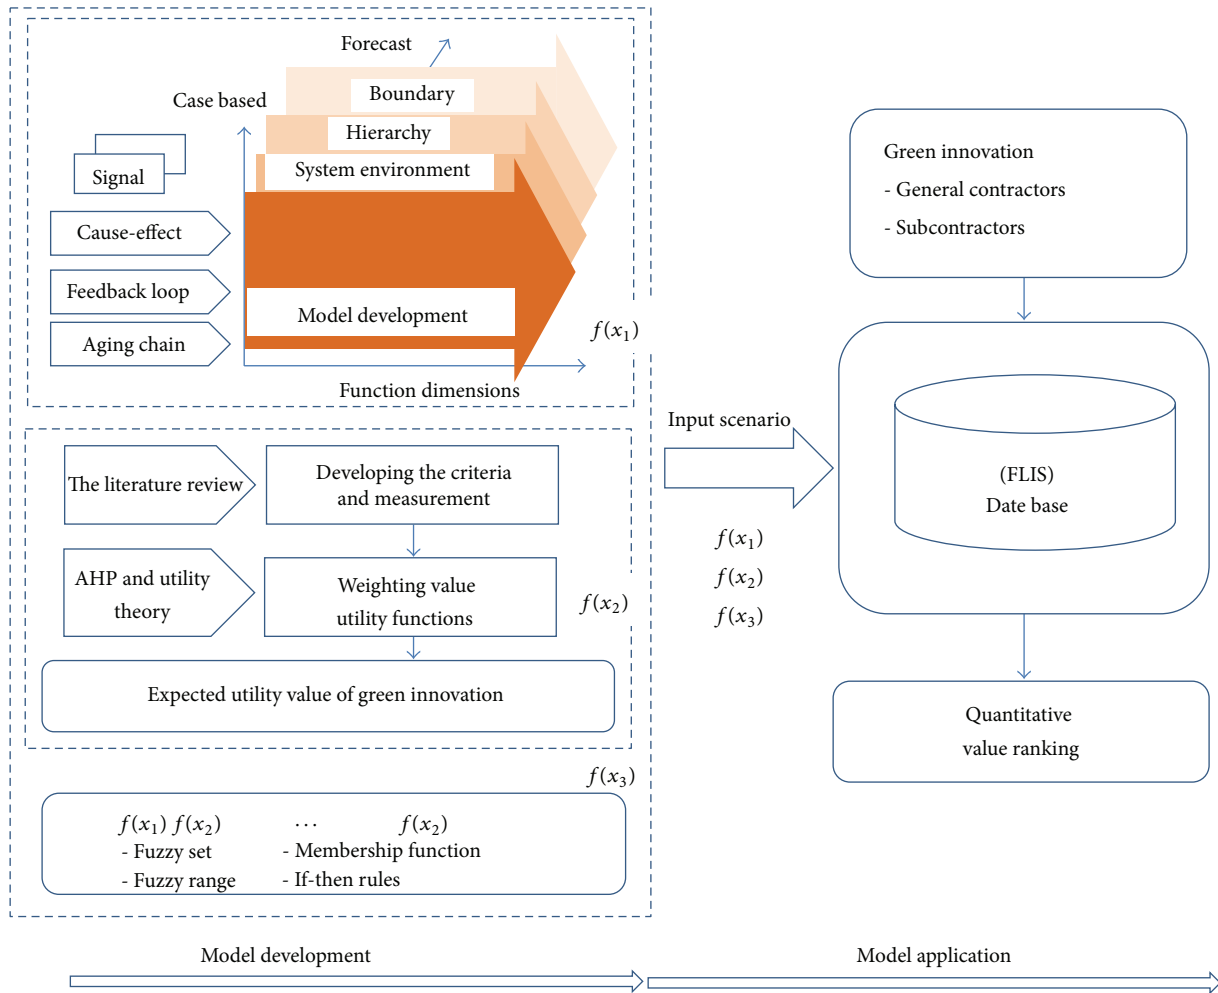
Forecast

Case based

Boundary

Hierarchy

System environment

Signal

Cause-effect

Feedback loop

Model development

Aging chain

$f(x_1)$

Function dimensions

The literature review

Developing the criteria and measurement

AHP and utility theory

Weighting value utility functions

$f(x_2)$

Expected utility value of green innovation

$f(x_3)$

$f(x_1)$ $f(x_2)$ ... $f(x_2)$
- Fuzzy set
- Fuzzy range
- Membership function
- If-then rules

Green innovation
- General contractors
- Subcontractors

Input scenario

(FLIS)
Date base

$f(x_1)$
$f(x_2)$
$f(x_3)$

Quantitative value ranking

Model development

Model application